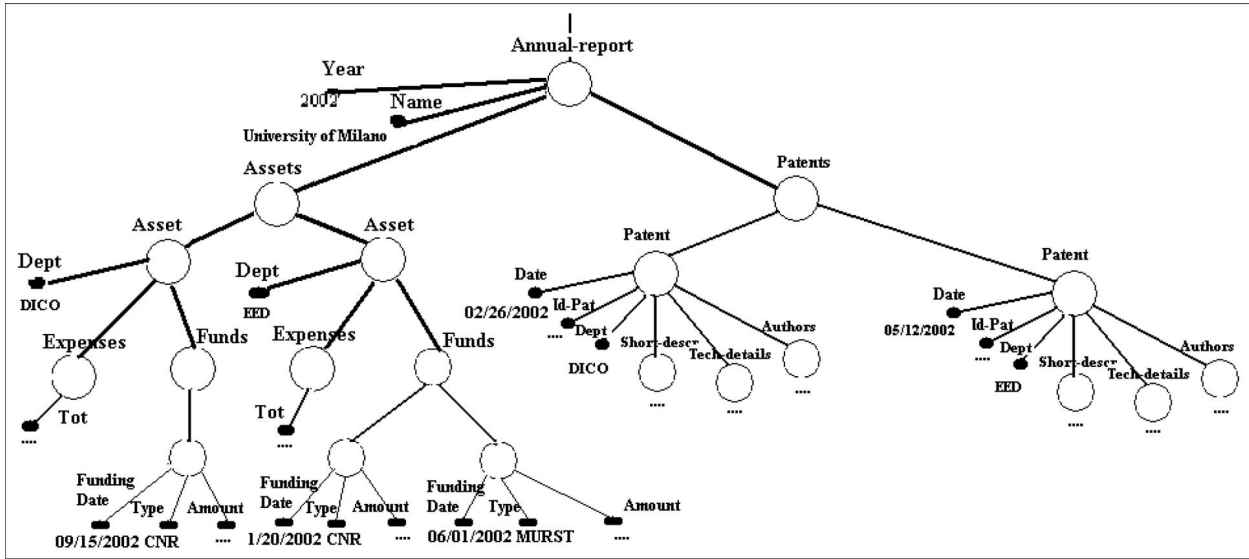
Annual-report
Year
2002
Name
University of Milano
Assets
Patents
Asset
Asset
Dept
DICO
Dept
EED
Expenses
Funds
Expenses
Funds
Tot
....
Tot
....
Funding Date
Type
Amount
09/15/2002 CNR
....
Funding Date
Type
Amount
1/20/2002 CNR
....
Funding Date
Type
Amount
06/01/2002 MURST
....
Patent
Date
02/26/2002
Id-Pat
....
Dept
DICO
Short-descr
Tech-details
Authors
....
....
....
Patent
Date
05/12/2002
Id-Pat
....
Dept
EED
Short-descr
Tech-details
Authors
....
....
....